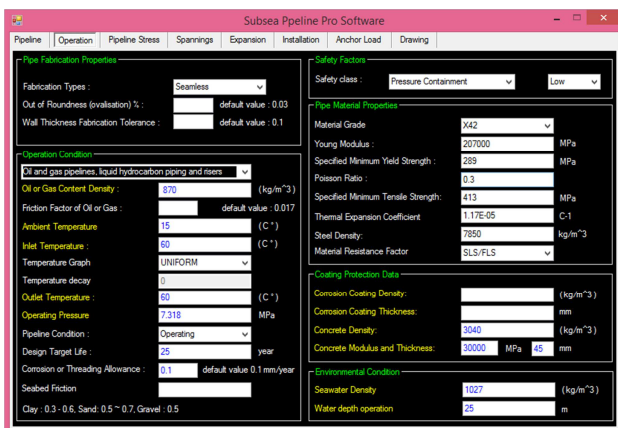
Subsea Ppeline Pro Software

Pipeline | Operation | Pipeline Stress | Spannings | Expansion | Installation | Anchor Load | Drawing

Pipe Fabrication Properties

Fabrication Types : Seamless

Out of Roundness (ovalisation) % : default value : 0.03

Wall Thickness Fabrication Tolerance : default value : 0.1

Operation Condition

Oil and gas pipelines, liquid hydrocarbon piping and risers

Oil or Gas Content Density : 870 (kg/m^3)

Friction Factor of Oil or Gas : default value : 0.017

Ambient Temperature 15 (C°)

Inlet Temperature : 60 (C°)

Temperature Graph UNIFORM

Temperature decay 0

Outlet Temperature : 60 (C°)

Operating Pressure 7.318 MPa

Pipeline Condition : Operating

Design Target Life : 25 year

Corrosion or Threading Allowance : 0.1 default value 0.1 mm/year

Seabed Friction

Clay : 0.3 - 0.6, Sand: 0.5 ~ 0.7, Gravel : 0.5

Safety Factors

Safety class : Pressure Containment Low

Pipe Material Properties

Material Grade X42

Young Modulus : 207000 MPa

Specified Minimum Yield Strength : 289 MPa

Poisson Ratio : 0.3

Specified Minimum Tensile Strength: 413 MPa

Thermal Expansion Coefficient 1.17E-05 C-1

Steel Density: 7850 kg/m^3

Material Resistance Factor SLS/FLS

Coating Protection Data

Corrosion Coating Density: (kg/m^3)

Corrosion Coating Thickness: mm

Concrete Density: 3040 (kg/m^3)

Concrete Modulus and Thickness: 30000 MPa 45 mm

Environmental Condition

Seawater Density 1027 (kg/m^3)

Water depth operation 25 m